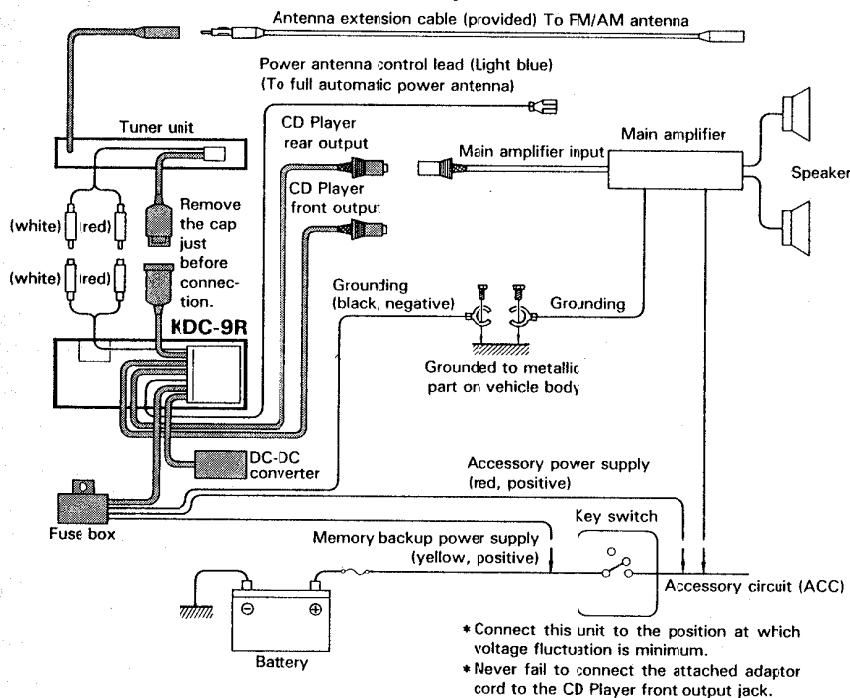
Antenna extension cable (provided) To FM/AM antenna

Power antenna control lead (Light blue)
(To full automatic power antenna)

Tuner unit

CD Player rear output

Main amplifier

Main amplifier input

Speaker

CD Player front output

(white) (red)

Remove the cap just before connection.

(white) (red)

KDC-9R

Grounding (black, negative)

Grounding

Grounded to metallic part on vehicle body

DC-DC converter

Accessory power supply (red, positive)

Fuse box

Key switch

Memory backup power supply (yellow, positive)

Accessory circuit (ACC)

$\ominus$ $\oplus$

Battery

* Connect this unit to the position at which voltage fluctuation is minimum.
* Never fail to connect the attached adaptor cord to the CD Player front output jack.